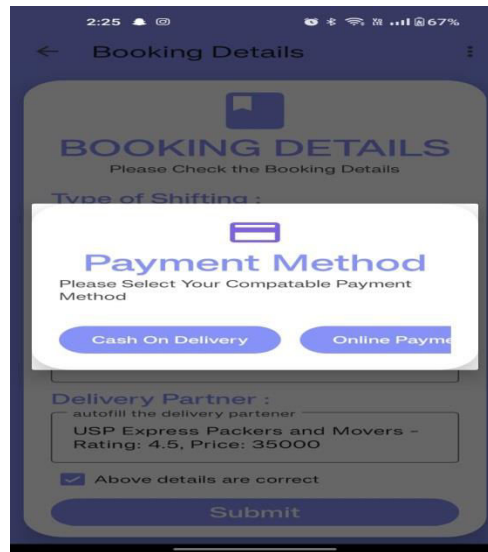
2:25 67%

← Booking Details

BOOKING DETAILS
Please Check the Booking Details

Type of Shifting :

Payment Method
Please Select Your Compatable Payment Method

Cash On Delivery

Online Payme

Delivery Partner :
autofill the delivery partener
USP Express Packers and Movers - Rating: 4.5, Price: 35000

Above details are correct

Submit